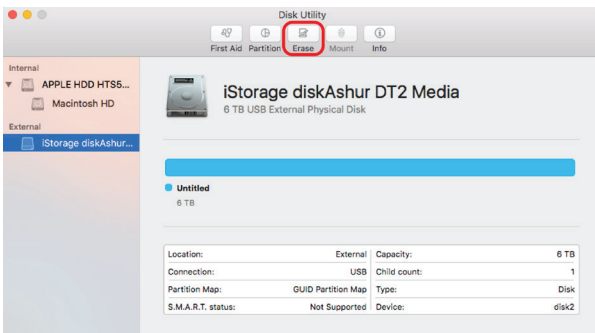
Disk Utility

First Aid Partition Erase Mount Info

Internal
APPLE HDD HTS5...
Macintosh HD
External
iStorage diskAshur...

iStorage diskAshur DT2 Media
6 TB USB External Physical Disk

Untitled
6 TB

| | | | |
|---|---|---|---|
| Location: | External | Capacity: | 6 TB |
| Connection: | USB | Child count: | 1 |
| Partition Map: | GUID Partition Map | Type: | Disk |
| S.M.A.R.T. status: | Not Supported | Device: | disk2 |